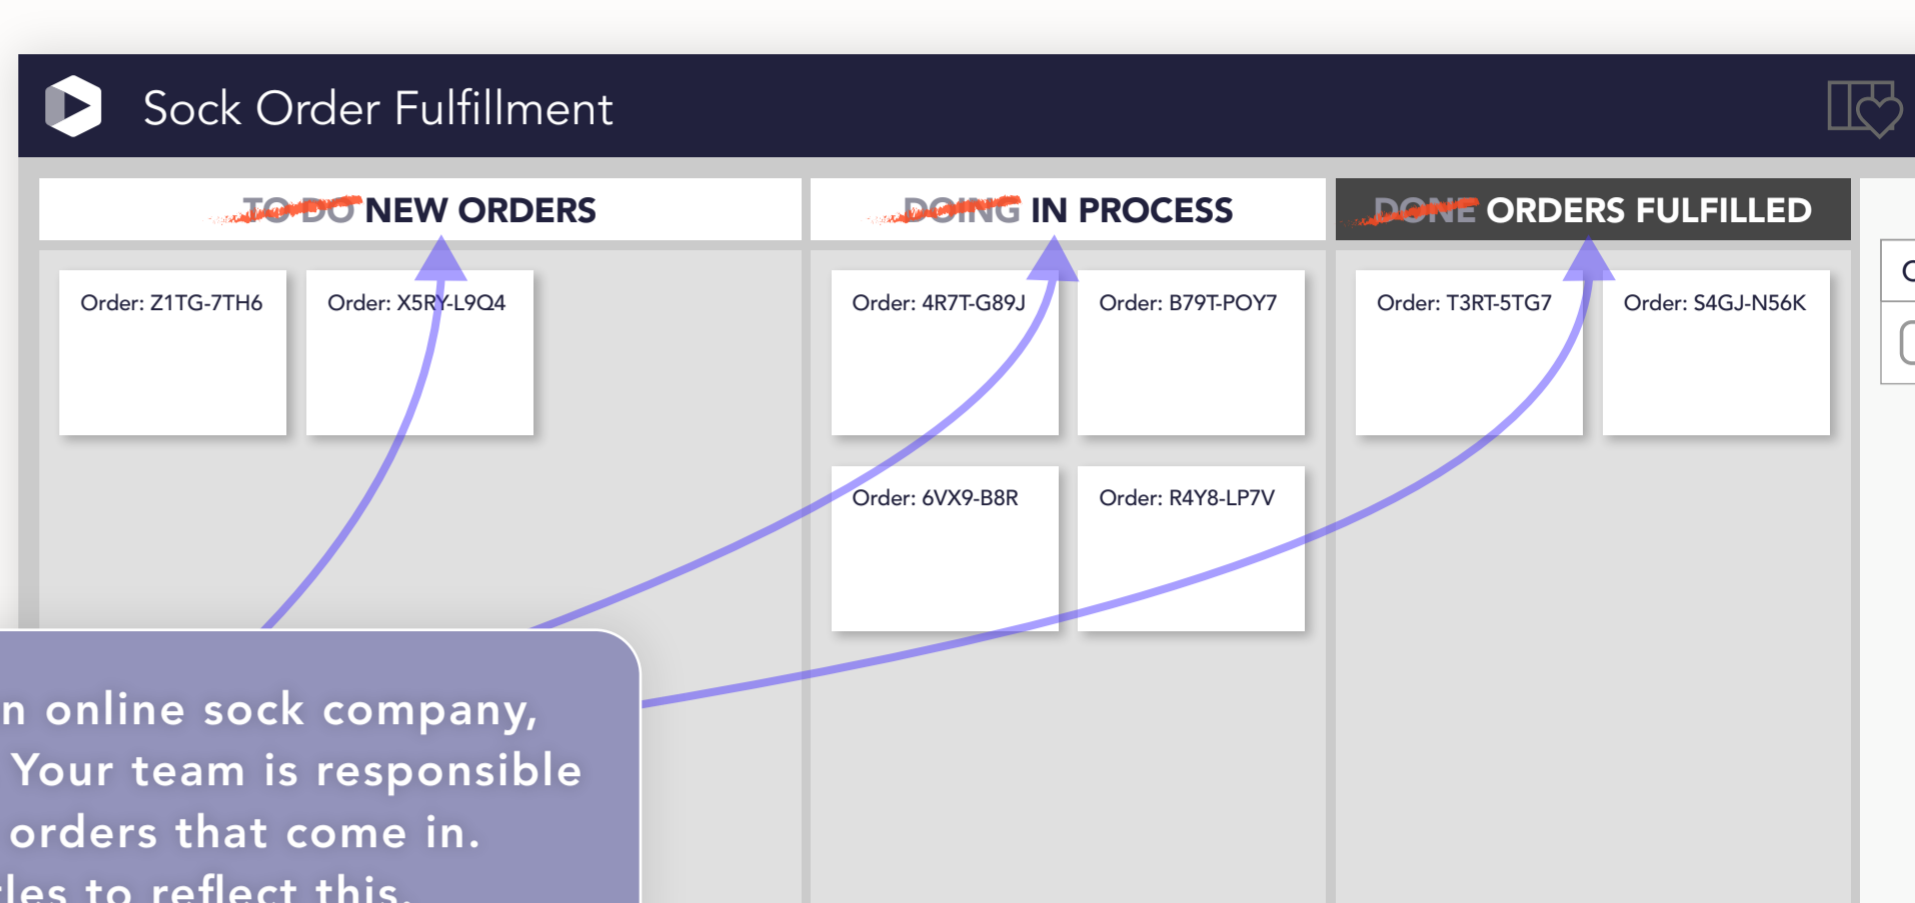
Sock Order Fulfillment

TO DO NEW ORDERS

Order: Z1TG-7TH6

Order: X5RY-L9Q4

DOING IN PROCESS

Order: 4R7T-G89J

Order: B79T-POY7

Order: 6VX9-B8R

Order: R4Y8-LP7V

DONE ORDERS FULFILLED

Order: T3RT-5TG7

Order: S4GJ-N56K

C

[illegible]n online sock company, Your team is responsible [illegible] orders that come in. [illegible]les to reflect this.